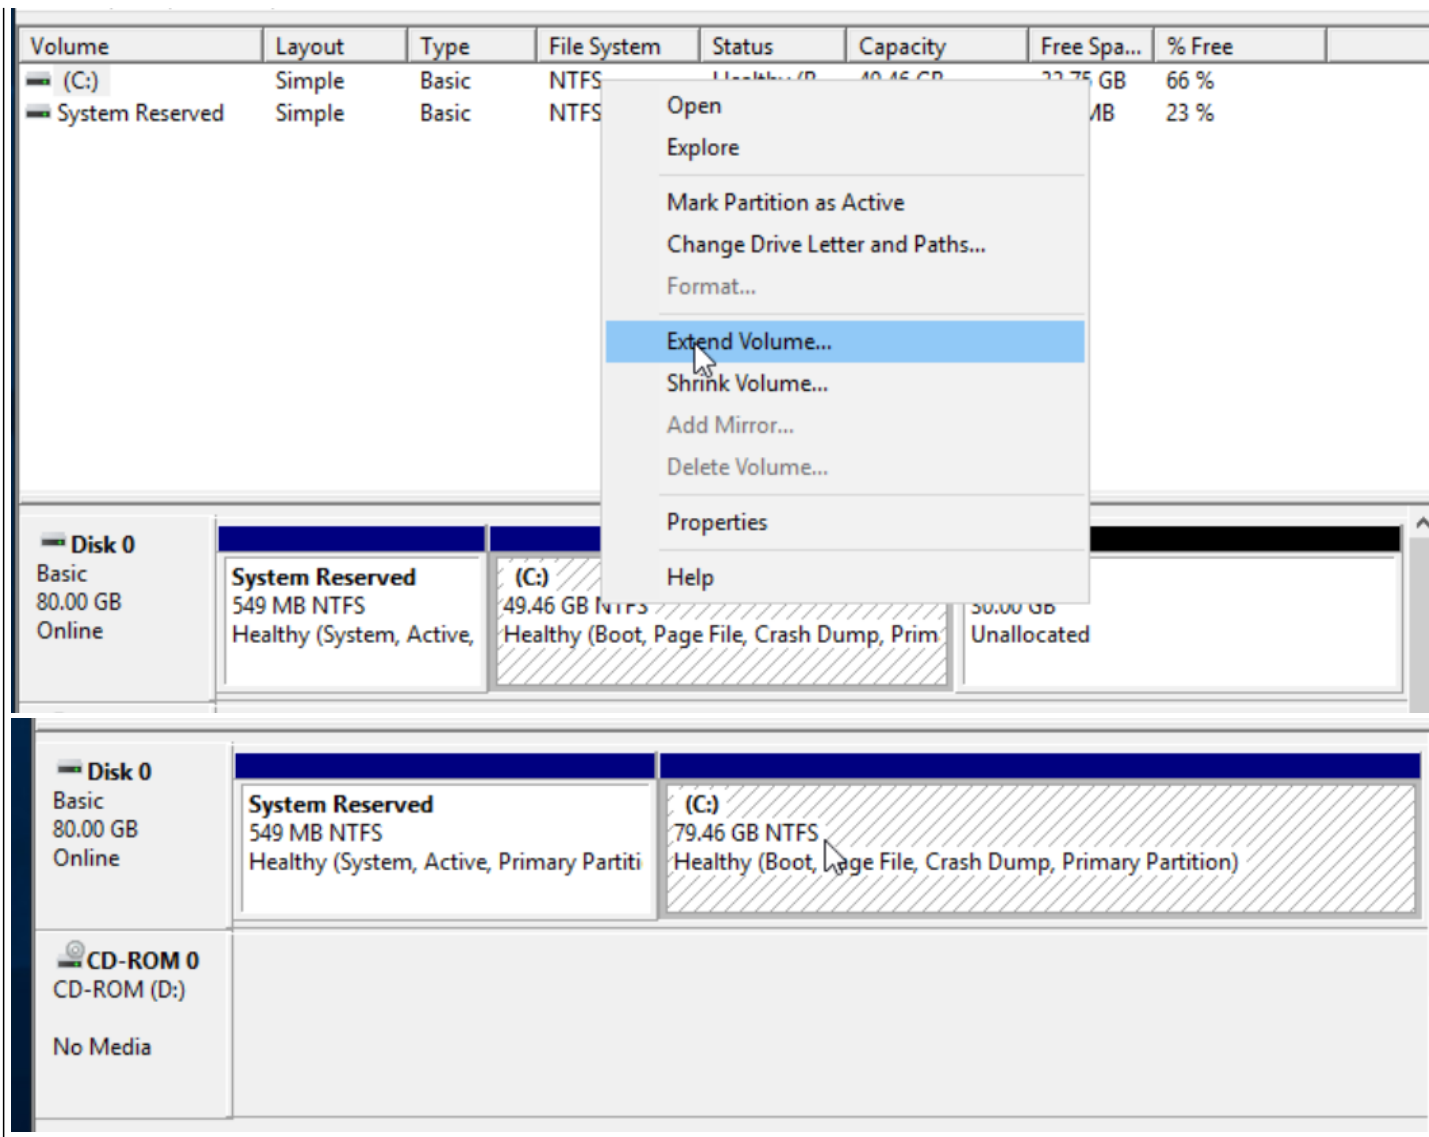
| Volume | Layout | Type | File System | Status | Capacity | Free Spa... | % Free |
|---|---|---|---|---|---|---|---|
| (C:) | Simple | Basic | NTFS | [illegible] | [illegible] | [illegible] GB | 66 % |
| System Reserved | Simple | Basic | NTFS | | | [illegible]B | 23 % |

Open
Explore
Mark Partition as Active
Change Drive Letter and Paths...
Format...
Extend Volume...
Shrink Volume...
Add Mirror...
Delete Volume...
Properties
Help

Disk 0
Basic
80.00 GB
Online

System Reserved
549 MB NTFS
Healthy (System, Active,

(C:)
49.46 GB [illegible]
Healthy (Boot, Page File, Crash Dump, Prim

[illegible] GB
Unallocated

Disk 0
Basic
80.00 GB
Online

System Reserved
549 MB NTFS
Healthy (System, Active, Primary Partiti

(C:)
79.46 GB NTFS
Healthy (Boot, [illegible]ge File, Crash Dump, Primary Partition)

CD-ROM 0
CD-ROM (D:)

No Media